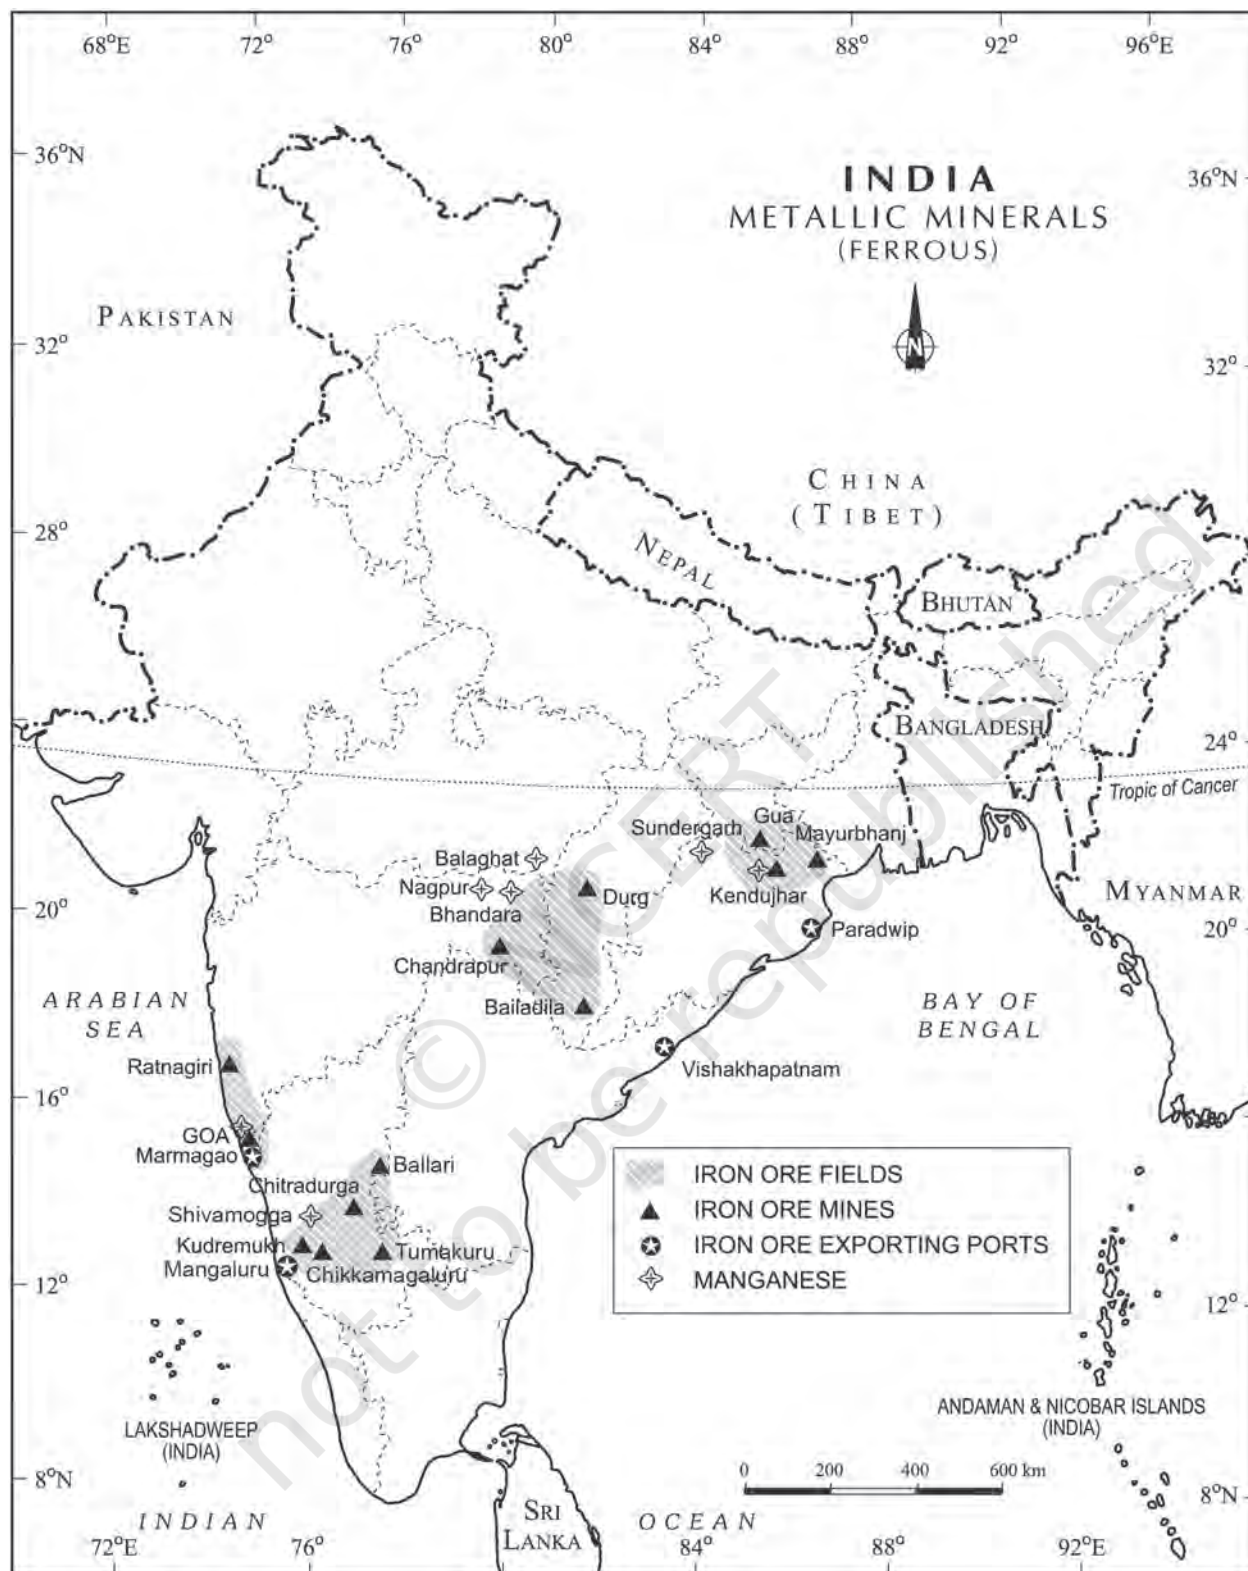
68°E 72° 76° 80° 84° 88° 92° 96°E

36°N
36°N

INDIA
METALLIC MINERALS
(FERROUS)

N

PAKISTAN

32°
32°

CHINA
(TIBET)

28°

NEPAL

BHUTAN

BANGLADESH

24°

Tropic of Cancer

Sundergarh Gua Mayurbhanj

Balaghat

Nagpur

Bhandara

Durg

Kendujhar

20°

MYANMAR

20°

Paradwip

Chandrapur

ARABIAN SEA

Bailadila

BAY OF BENGAL

Ratnagiri

Vishakhapatnam

16°

GOA

Marmagao

Ballari

Chitradurga

Shivamogga

Kudremukh

Tumakuru

Mangaluru

Chikkamagaluru

12°

12°

| | |
|---|---|
| | IRON ORE FIELDS |
| ▲ | IRON ORE MINES |
| | IRON ORE EXPORTING PORTS |
| | MANGANESE |

LAKSHADWEEP (INDIA)

ANDAMAN & NICOBAR ISLANDS (INDIA)

8°N

0 200 400 600 km

8°N

INDIAN

SRI LANKA

OCEAN

72°E 76° 84° 88° 92°E

© NCERT not to be republished